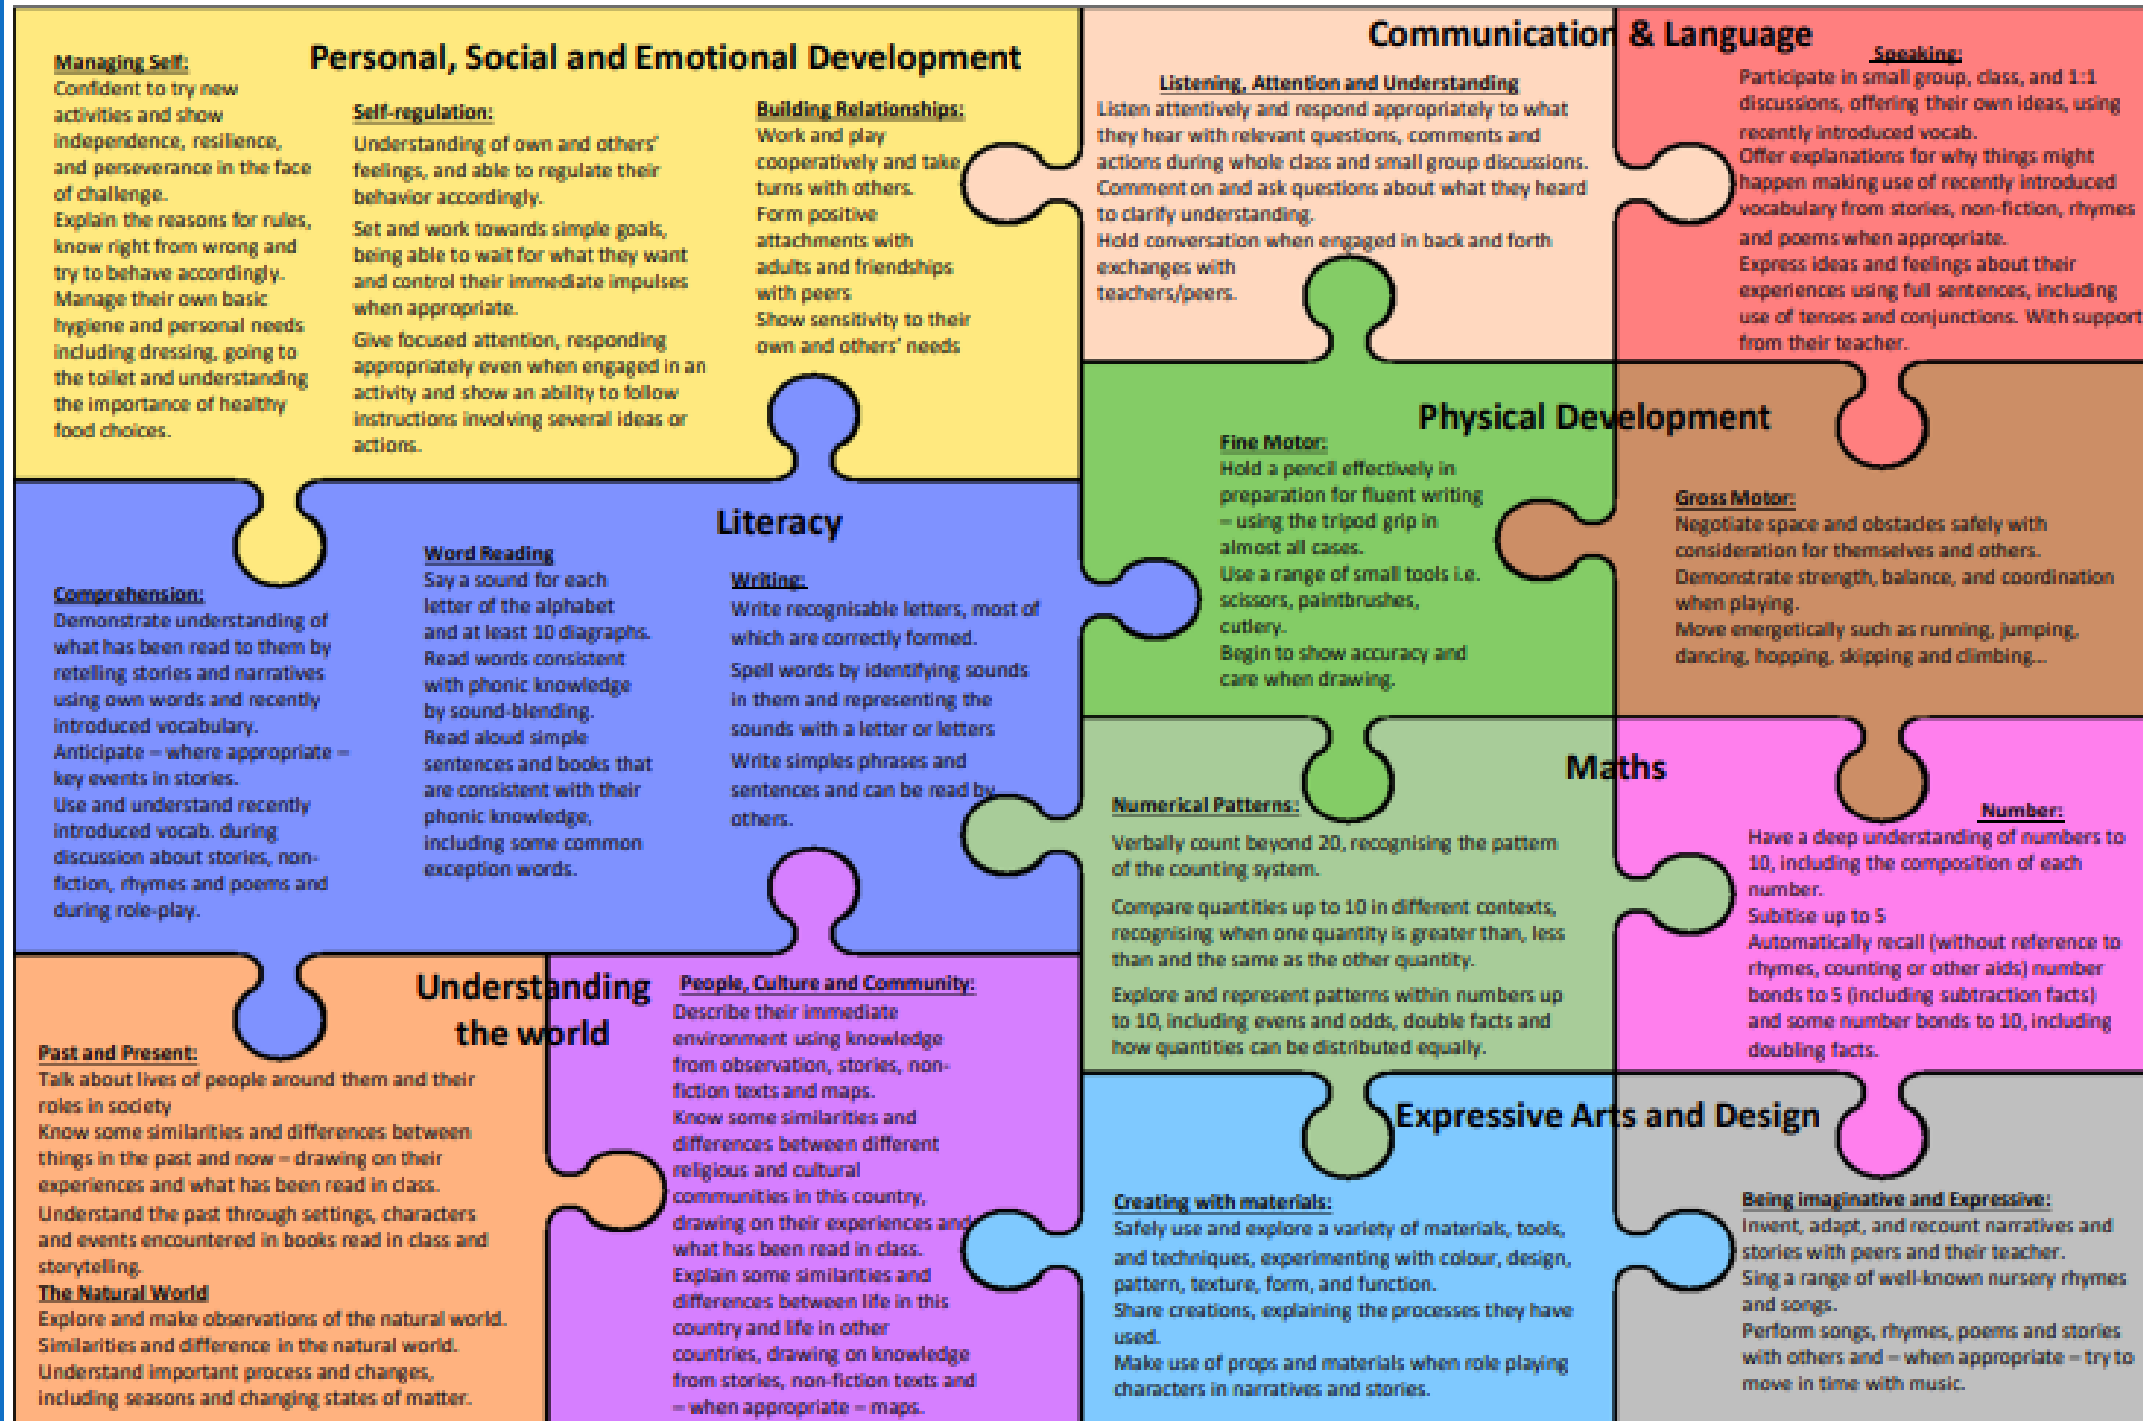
Personal, Social and Emotional Development

Managing Self:
Confident to try new activities and show independence, resilience, and perseverance in the face of challenge.
Explain the reasons for rules, know right from wrong and try to behave accordingly.
Manage their own basic hygiene and personal needs including dressing, going to the toilet and understanding the importance of healthy food choices.

Self-regulation:
Understanding of own and others' feelings, and able to regulate their behavior accordingly.
Set and work towards simple goals, being able to wait for what they want and control their immediate impulses when appropriate.
Give focused attention, responding appropriately even when engaged in an activity and show an ability to follow instructions involving several ideas or actions.

Building Relationships:
Work and play cooperatively and take turns with others.
Form positive attachments with adults and friendships with peers
Show sensitivity to their own and others' needs

Communication & Language

Listening, Attention and Understanding
Listen attentively and respond appropriately to what they hear with relevant questions, comments and actions during whole class and small group discussions.
Comment on and ask questions about what they heard to clarify understanding.
Hold conversation when engaged in back and forth exchanges with teachers/peers.

Speaking:
Participate in small group, class, and 1:1 discussions, offering their own ideas, using recently introduced vocab.
Offer explanations for why things might happen making use of recently introduced vocabulary from stories, non-fiction, rhymes and poems when appropriate.
Express ideas and feelings about their experiences using full sentences, including use of tenses and conjunctions. With support from their teacher.

Physical Development

Fine Motor:
Hold a pencil effectively in preparation for fluent writing – using the tripod grip in almost all cases.
Use a range of small tools i.e. scissors, paintbrushes, cutlery.
Begin to show accuracy and care when drawing.

Gross Motor:
Negotiate space and obstacles safely with consideration for themselves and others.
Demonstrate strength, balance, and coordination when playing.
Move energetically such as running, jumping, dancing, hopping, skipping and climbing...

Literacy

Comprehension:
Demonstrate understanding of what has been read to them by retelling stories and narratives using own words and recently introduced vocabulary.
Anticipate – where appropriate – key events in stories.
Use and understand recently introduced vocab. during discussion about stories, non-fiction, rhymes and poems and during role-play.

Word Reading
Say a sound for each letter of the alphabet and at least 10 diagraphs.
Read words consistent with phonic knowledge by sound-blending.
Read aloud simple sentences and books that are consistent with their phonic knowledge, including some common exception words.

Writing:
Write recognisable letters, most of which are correctly formed.
Spell words by identifying sounds in them and representing the sounds with a letter or letters
Write simples phrases and sentences and can be read by others.

Maths

Numerical Patterns:
Verbally count beyond 20, recognising the pattern of the counting system.
Compare quantities up to 10 in different contexts, recognising when one quantity is greater than, less than and the same as the other quantity.
Explore and represent patterns within numbers up to 10, including evens and odds, double facts and how quantities can be distributed equally.

Number:
Have a deep understanding of numbers to 10, including the composition of each number.
Subitise up to 5
Automatically recall (without reference to rhymes, counting or other aids) number bonds to 5 (including subtraction facts) and some number bonds to 10, including doubling facts.

Understanding the world

Past and Present:
Talk about lives of people around them and their roles in society
Know some similarities and differences between things in the past and now – drawing on their experiences and what has been read in class.
Understand the past through settings, characters and events encountered in books read in class and storytelling.
The Natural World
Explore and make observations of the natural world.
Similarities and difference in the natural world.
Understand important process and changes, including seasons and changing states of matter.

People, Culture and Community:
Describe their immediate environment using knowledge from observation, stories, non-fiction texts and maps.
Know some similarities and differences between different religious and cultural communities in this country, drawing on their experiences and what has been read in class.
Explain some similarities and differences between life in this country and life in other countries, drawing on knowledge from stories, non-fiction texts and – when appropriate – maps.

Expressive Arts and Design

Creating with materials:
Safely use and explore a variety of materials, tools, and techniques, experimenting with colour, design, pattern, texture, form, and function.
Share creations, explaining the processes they have used.
Make use of props and materials when role playing characters in narratives and stories.

Being imaginative and Expressive:
Invent, adapt, and recount narratives and stories with peers and their teacher.
Sing a range of well-known nursery rhymes and songs.
Perform songs, rhymes, poems and stories with others and – when appropriate – try to move in time with music.